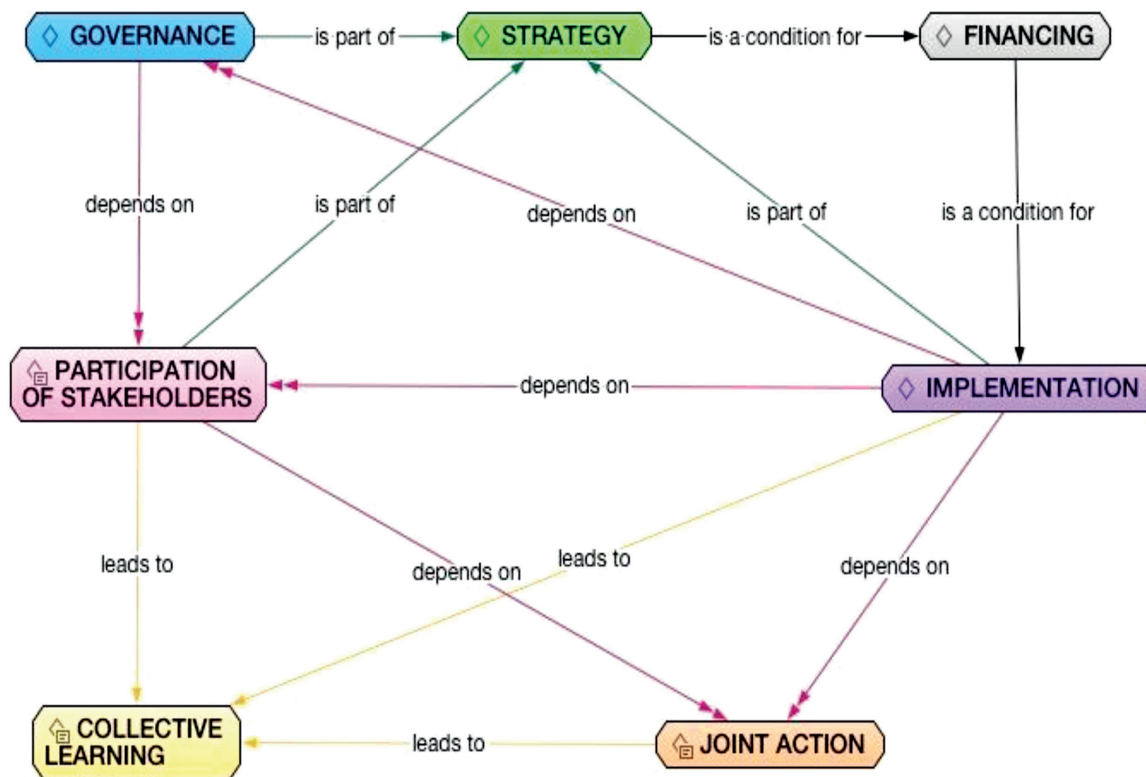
GOVERNANCE
is part of
STRATEGY
is a condition for
FINANCING

depends on
is part of
depends on
is part of
is a condition for

PARTICIPATION OF STAKEHOLDERS
depends on
IMPLEMENTATION

leads to
depends on
leads to
depends on

COLLECTIVE LEARNING
leads to
JOINT ACTION